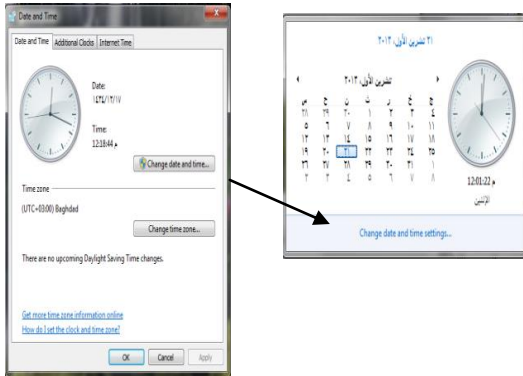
Date and Time

Date and Time | Additional Clocks | Internet Time

Date:
١٤٣٤/١٢/١٧

Time:
12:18:44 م

Change date and time...

Time zone

(UTC+03:00) Baghdad

Change time zone...

There are no upcoming Daylight Saving Time changes.

Get more time zone information online
How do I set the clock and time zone?

OK | Cancel | Apply

٢١ تشرين الأول، ٢٠١٣

تشرين الأول، ٢٠١٣

| ح | ن | ث | ر | خ | ج | س |
|---|---|---|---|---|---|---|
| ٢٩ | ٣٠ | ١ | ٢ | ٣ | ٤ | ٥ |
| ٦ | ٧ | ٨ | ٩ | ١٠ | ١١ | ١٢ |
| ١٣ | ١٤ | ١٥ | ١٦ | ١٧ | ١٨ | ١٩ |
| ٢٠ | ٢١ | ٢٢ | ٢٣ | ٢٤ | ٢٥ | ٢٦ |
| ٢٧ | ٢٨ | ٢٩ | ٣٠ | ٣١ | ١ | ٢ |
| ٣ | ٤ | ٥ | ٦ | ٧ | ٨ | ٩ |

12:01:22 م
الإثنين

Change date and time settings...